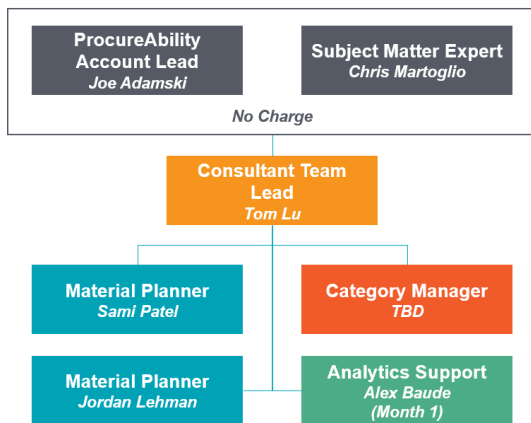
ProcureAbility Account Lead
Joe Adamski

Subject Matter Expert
Chris Martoglio

No Charge

Consultant Team Lead
Tom Lu

Material Planner
Sami Patel

Category Manager
TBD

Material Planner
Jordan Lehman

Analytics Support
Alex Baude
(Month 1)